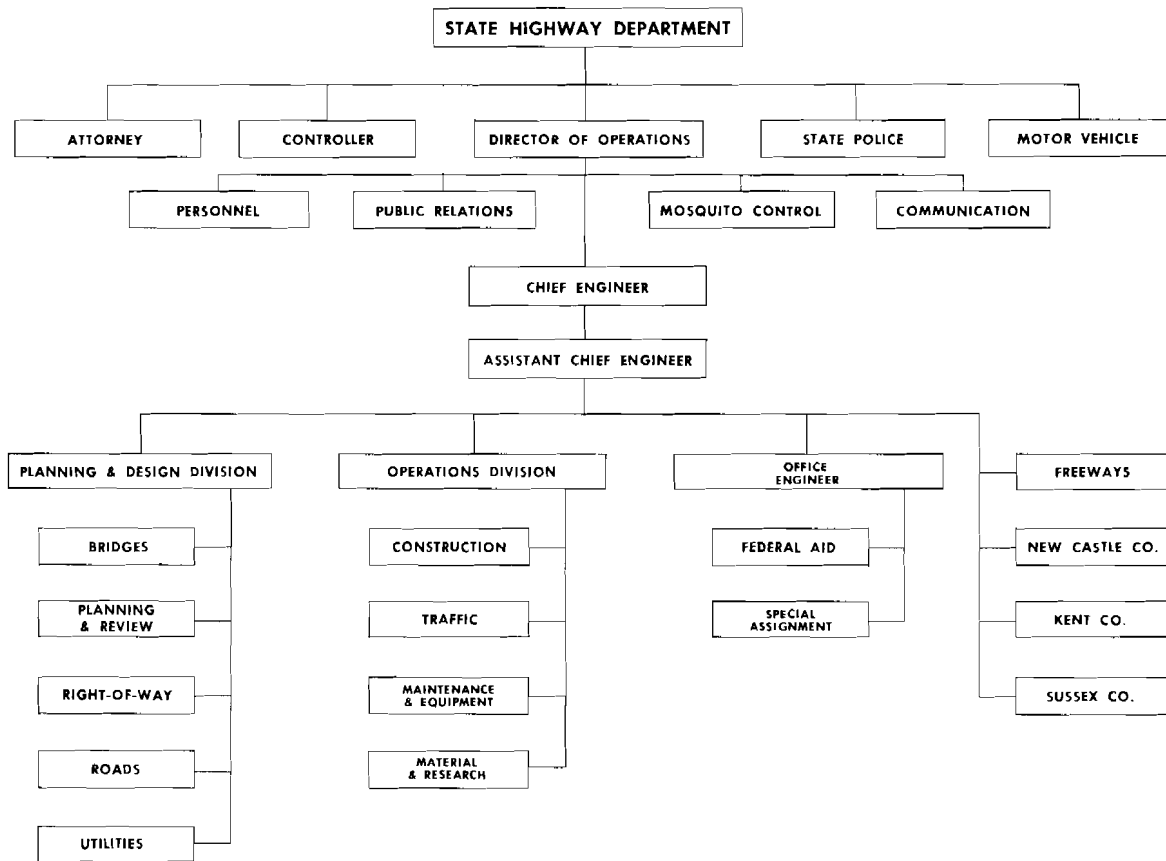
STATE HIGHWAY DEPARTMENT

ATTORNEY

CONTROLLER

DIRECTOR OF OPERATIONS

STATE POLICE

MOTOR VEHICLE

PERSONNEL

PUBLIC RELATIONS

MOSQUITO CONTROL

COMMUNICATION

CHIEF ENGINEER

ASSISTANT CHIEF ENGINEER

PLANNING & DESIGN DIVISION

BRIDGES

PLANNING & REVIEW

RIGHT-OF-WAY

ROADS

UTILITIES

OPERATIONS DIVISION

CONSTRUCTION

TRAFFIC

MAINTENANCE & EQUIPMENT

MATERIAL & RESEARCH

OFFICE ENGINEER

FEDERAL AID

SPECIAL ASSIGNMENT

FREEWAYS

NEW CASTLE CO.

KENT CO.

SUSSEX CO.